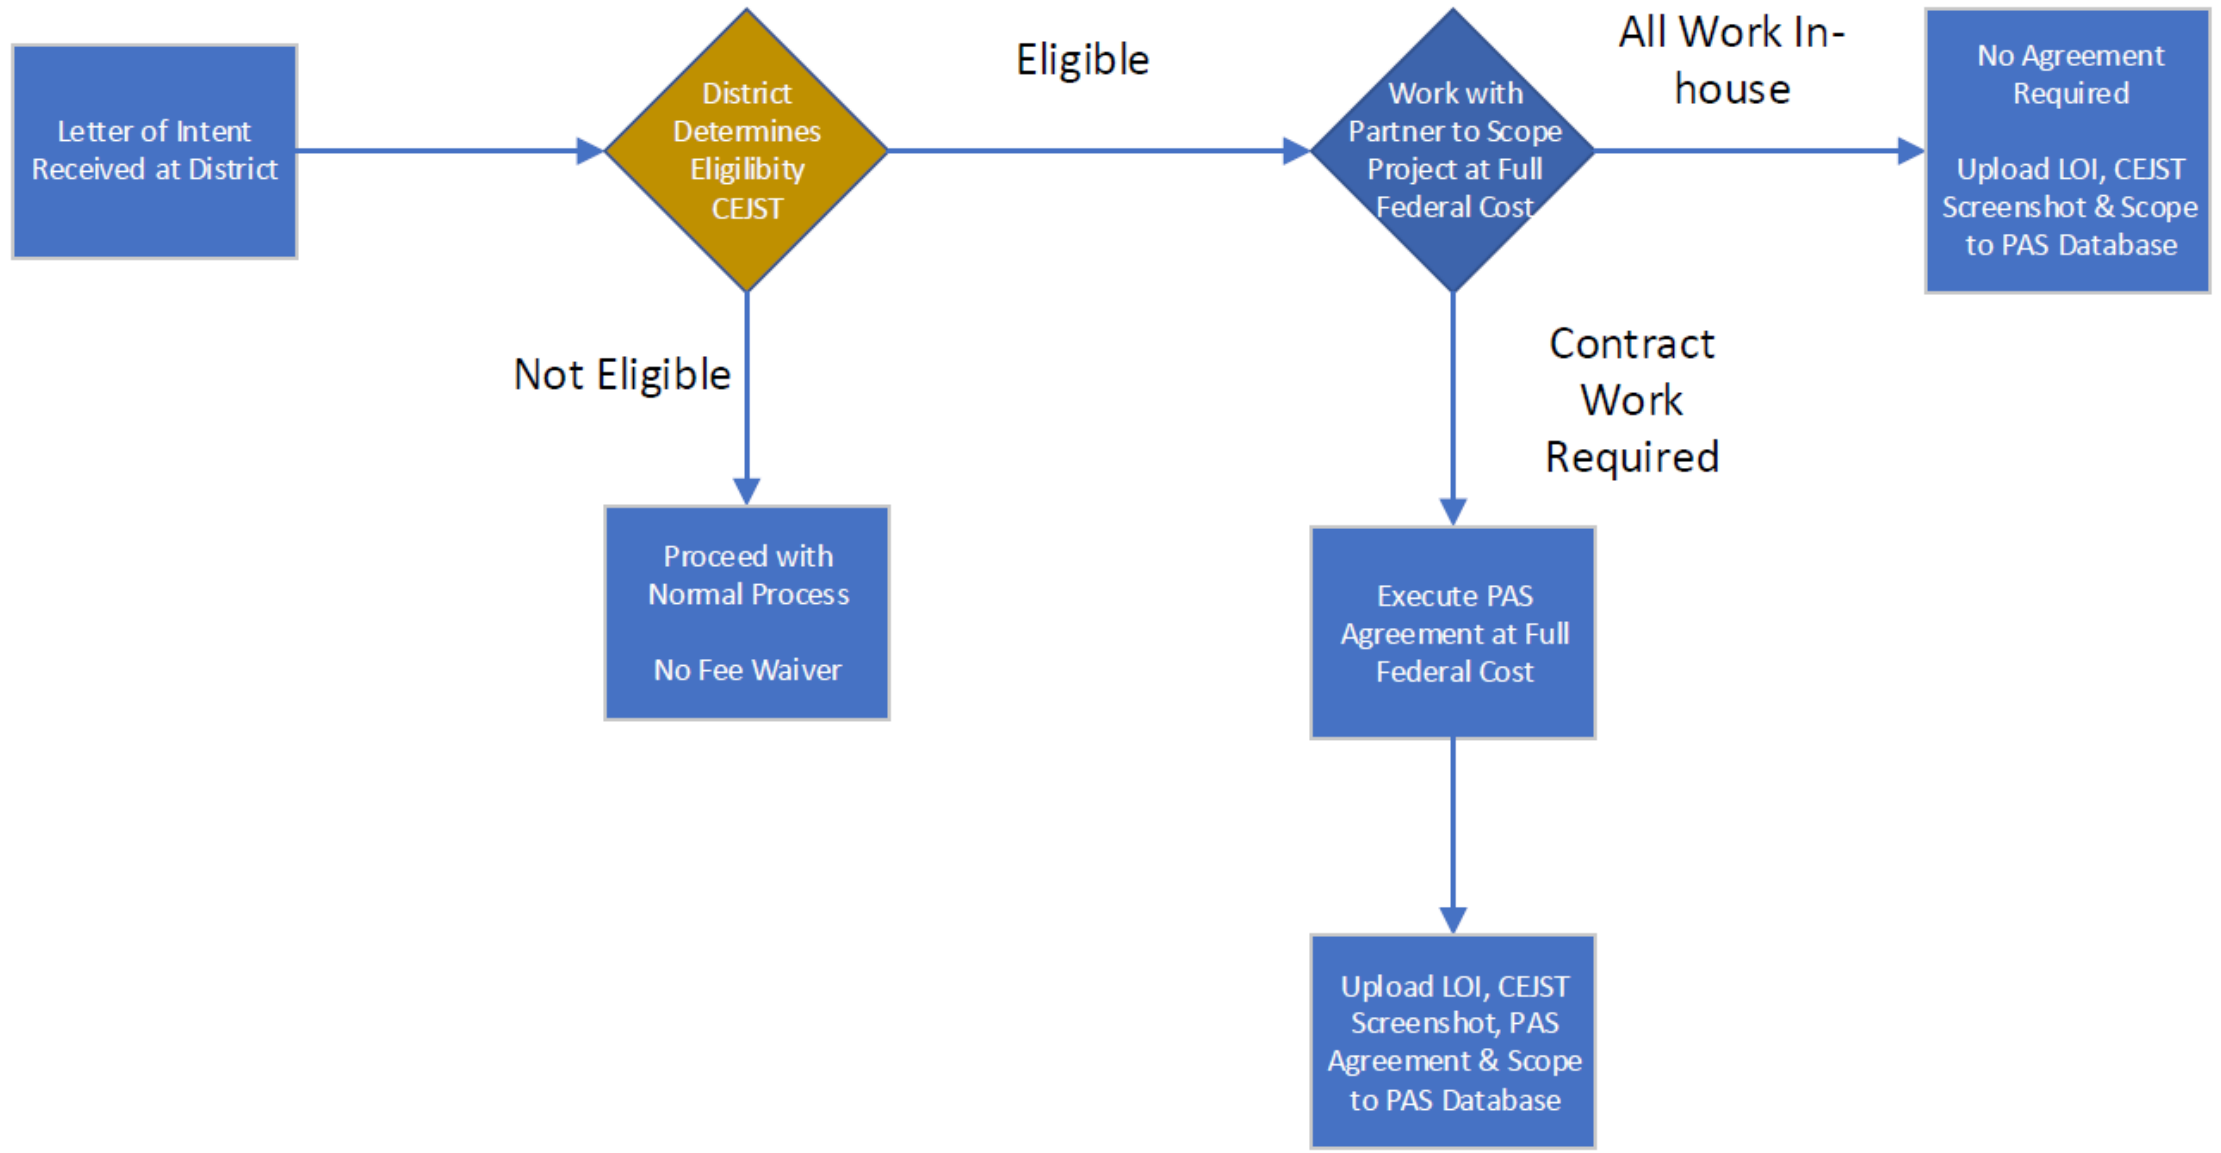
Letter of Intent Received at District

District Determines Eligilibity CEJST

Eligible

Work with Partner to Scope Project at Full Federal Cost

All Work In-house

No Agreement Required

Upload LOI, CEJST Screenshot & Scope to PAS Database

Not Eligible

Proceed with Normal Process

No Fee Waiver

Contract Work Required

Execute PAS Agreement at Full Federal Cost

Upload LOI, CEJST Screenshot, PAS Agreement & Scope to PAS Database